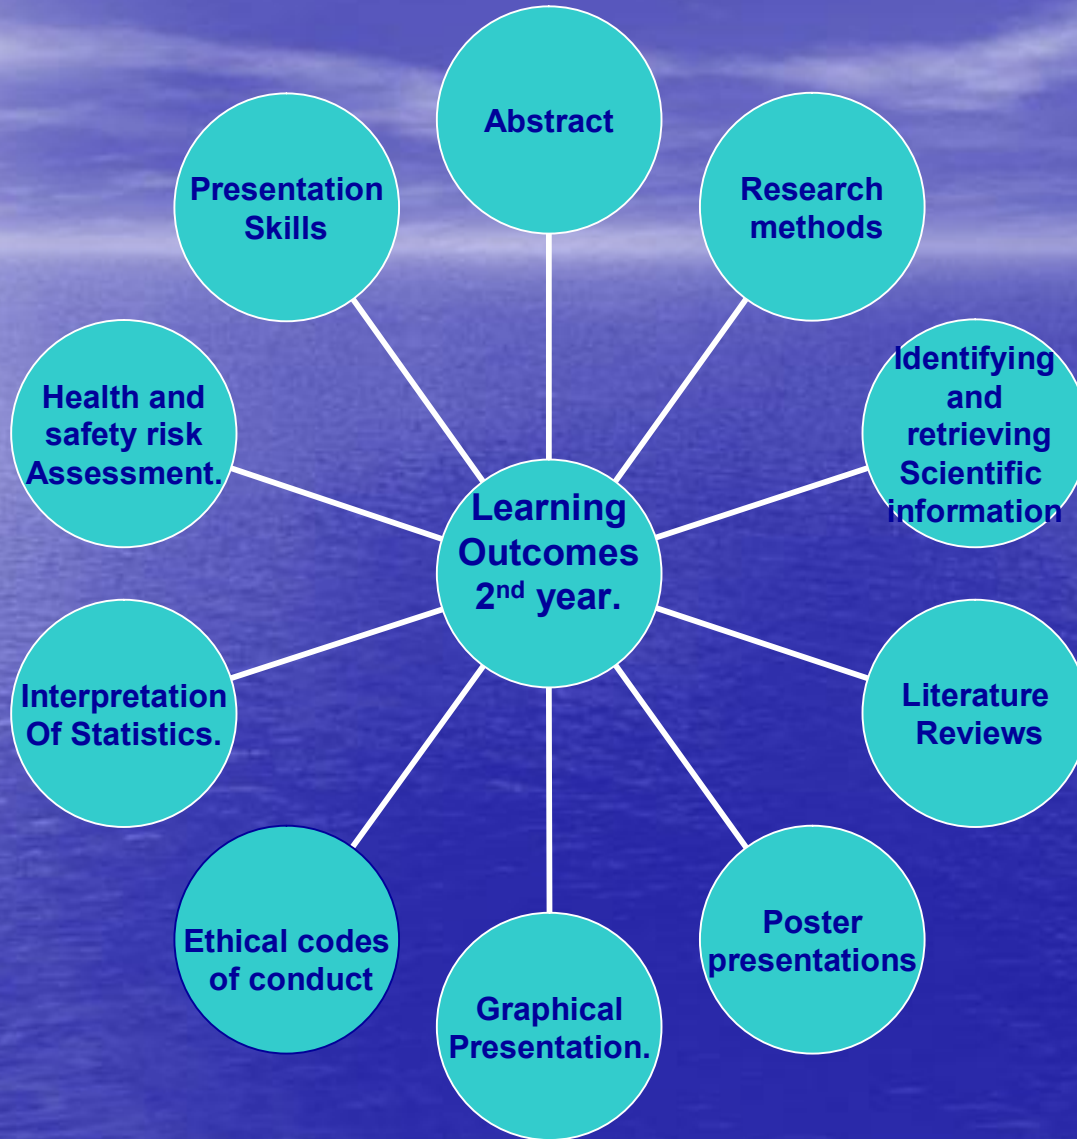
Learning Outcomes 2$^{nd}$ year.

Abstract

Research methods

Identifying and retrieving Scientific information

Literature Reviews

Poster presentations

Graphical Presentation.

Ethical codes of conduct

Interpretation Of Statistics.

Health and safety risk Assessment.

Presentation Skills